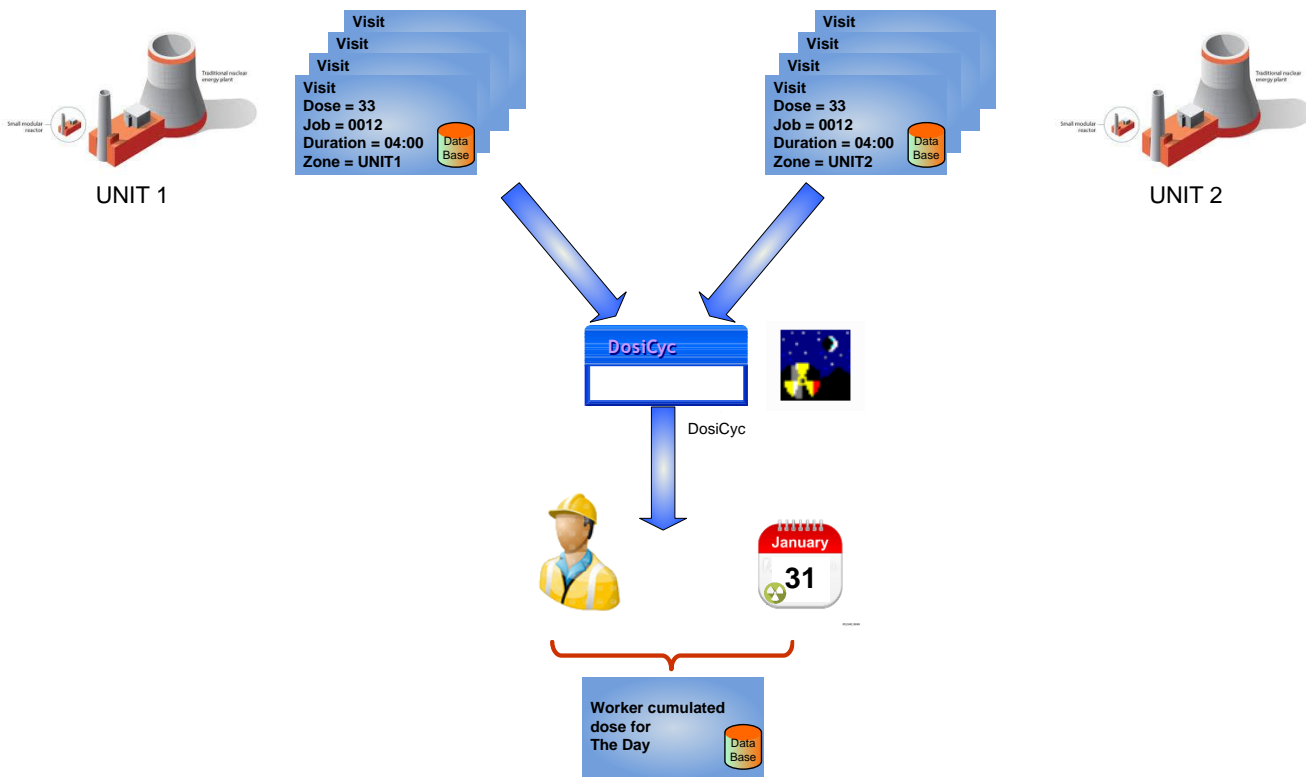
Traditional nuclear energy plant

Small modular reactor

UNIT 1

Visit
Visit
Visit
Visit
Dose = 33
Job = 0012
Duration = 04:00
Zone = UNIT1
Data Base

Visit
Visit
Visit
Visit
Dose = 33
Job = 0012
Duration = 04:00
Zone = UNIT2
Data Base

Traditional nuclear energy plant

Small modular reactor

UNIT 2

DosiCyc

DosiCyc

January
31

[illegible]

Worker cumulated dose for The Day
Data Base